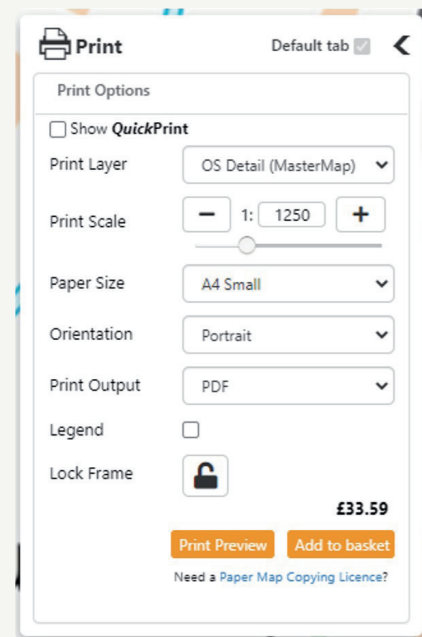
Print
Default tab

Print Options

Show QuickPrint

Print Layer
OS Detail (MasterMap)

Print Scale
1: 1250

Paper Size
A4 Small

Orientation
Portrait

Print Output
PDF

Legend

Lock Frame

£33.59

Print Preview
Add to basket

Need a Paper Map Copying Licence?